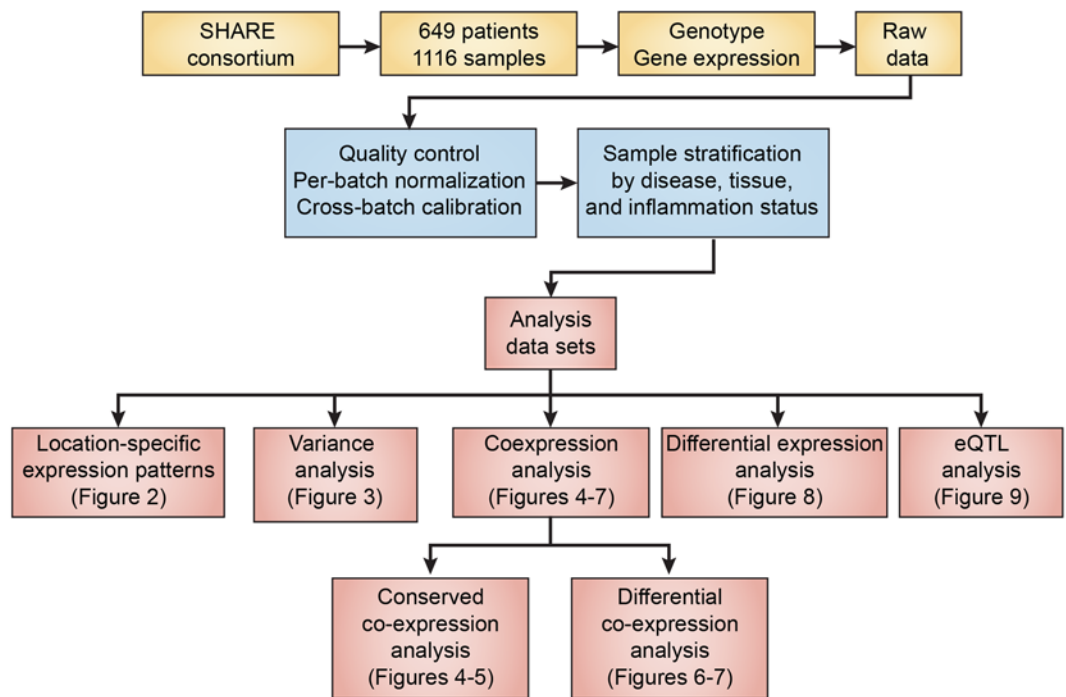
SHARE consortium

649 patients
1116 samples

Genotype
Gene expression

Raw data

Quality control
Per-batch normalization
Cross-batch calibration

Sample stratification by disease, tissue, and inflammation status

Analysis data sets

Location-specific expression patterns (Figure 2)

Variance analysis (Figure 3)

Coexpression analysis (Figures 4-7)

Differential expression analysis (Figure 8)

eQTL analysis (Figure 9)

Conserved co-expression analysis (Figures 4-5)

Differential co-expression analysis (Figures 6-7)